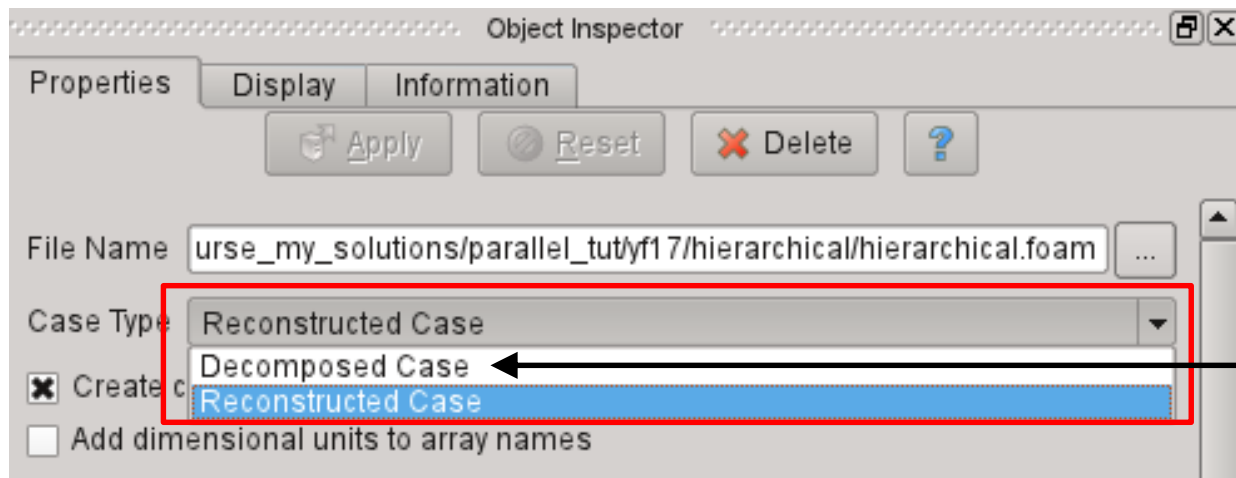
Object Inspector

Properties | Display | Information

Apply | Reset | Delete | ?

File Name urse_my_solutions/parallel_tut/yf17/hierarchical/hierarchical.foam ...

Case Type Reconstructed Case

Decomposed Case
Reconstructed Case

Create c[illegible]

Add dimensional units to array names